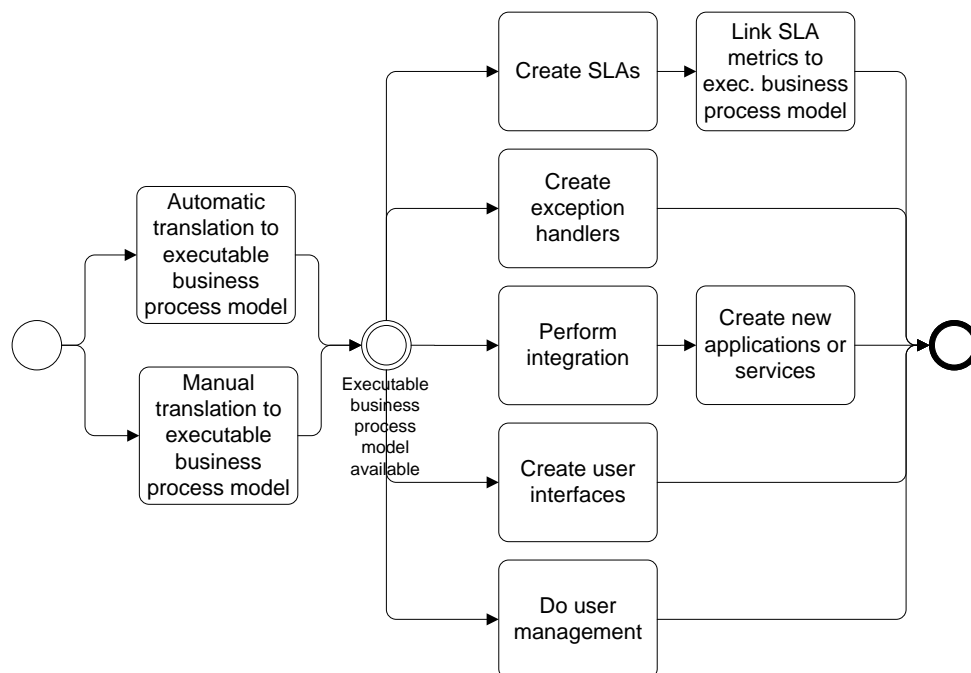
Automatic translation to executable business process model

Manual translation to executable business process model

Executable business process model available

Create SLAs

Link SLA metrics to exec. business process model

Create exception handlers

Perform integration

Create new applications or services

Create user interfaces

Do user management